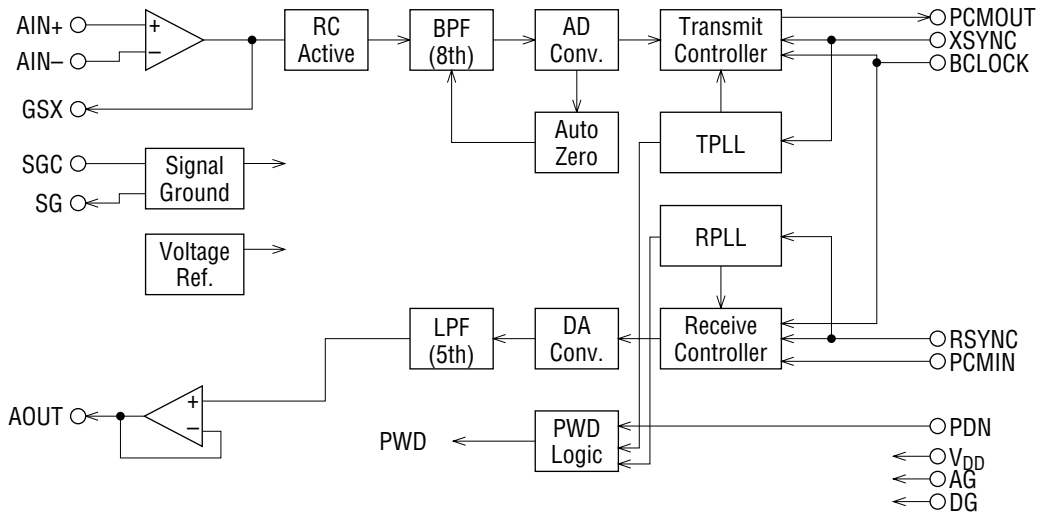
AIN+
AIN–
+
–
GSX
RC Active
BPF (8th)
AD Conv.
Transmit Controller
PCMOUT
XSYNC
BCLOCK
Auto Zero
TPLL
SGC
SG
Signal Ground
Voltage Ref.
RPLL
LPF (5th)
DA Conv.
Receive Controller
RSYNC
PCMIN
AOUT
+
–
PWD
PWD Logic
PDN
$V_{DD}$
AG
DG